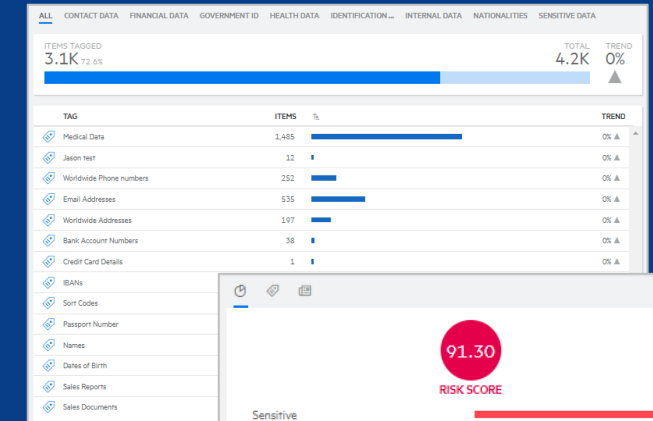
ALL CONTACT DATA FINANCIAL DATA GOVERNMENT ID HEALTH DATA IDENTIFICATION ... INTERNAL DATA NATIONALITIES SENSITIVE DATA

ITEMS TAGGED
3.1K 72.6%

TOTAL
4.2K

TREND
0%

| TAG | ITEMS | % | TREND |
|---|---|---|---|
| Medical Data | 1,485 | | 0% |
| Jason test | 12 | | 0% |
| Worldwide Phone numbers | 252 | | 0% |
| Email Addresses | 535 | | 0% |
| Worldwide Addresses | 197 | | 0% |
| Bank Account Numbers | 38 | | 0% |
| Credit Card Details | 1 | | 0% |
| IBANs | | | |
| Sort Codes | | | |
| Passport Number | | | |
| Names | | | |
| Dates of Birth | | | |
| Sales Reports | | | |
| Sales Documents | | | |

91.30
RISK SCORE

Sensitive